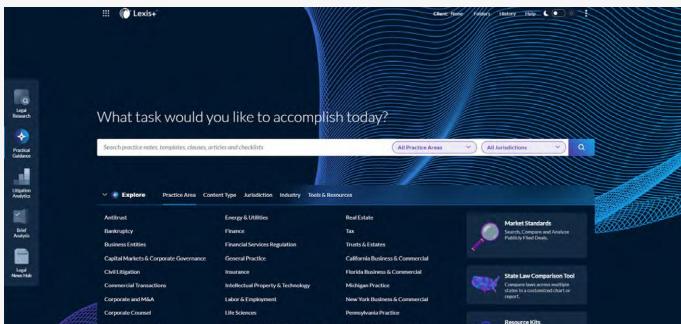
Lexis+

Client: None   Folders   History   Help

Legal Research

Practical Guidance

Litigation Analytics

Brief Analysis

Legal News Hub

What task would you like to accomplish today?

Search practice notes, templates, clauses, articles and checklists

All Practice Areas

All Jurisdictions

Explore   Practice Area   Content Type   Jurisdiction   Industry   Tools & Resources

Antitrust
Bankruptcy
Business Entities
Capital Markets & Corporate Governance
Civil Litigation
Commercial Transactions
Corporate and M&A
Corporate Counsel

Energy & Utilities
Finance
Financial Services Regulation
General Practice
Insurance
Intellectual Property & Technology
Labor & Employment
Life Sciences

Real Estate
Tax
Trusts & Estates
California Business & Commercial
Florida Business & Commercial
Michigan Practice
New York Business & Commercial
Pennsylvania Practice

Market Standards
Search, Compare and Analyze Publicly Filed Deals.

State Law Comparison Tool
Compare laws across multiple states in a customized chart or report.

Resource Kits